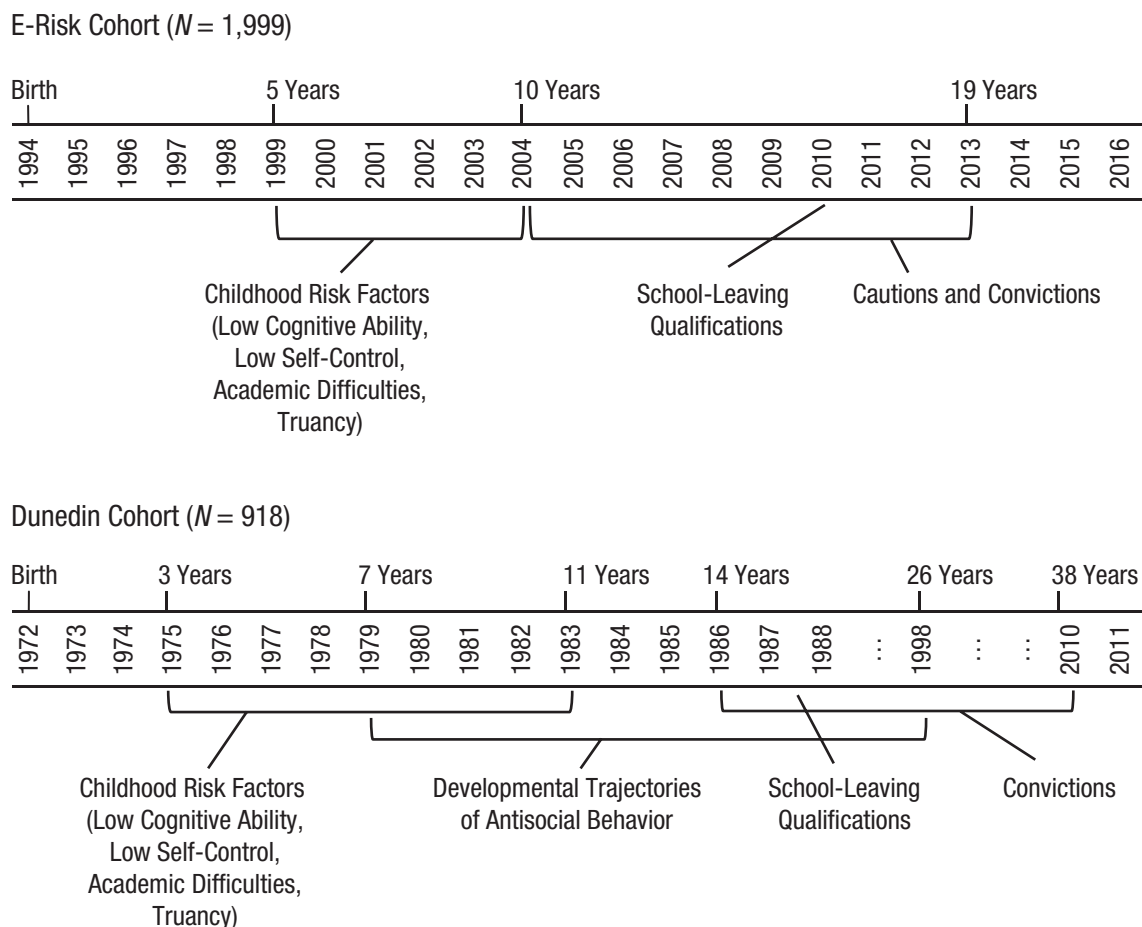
E-Risk Cohort ($N$ = 1,999)

Birth 5 Years 10 Years 19 Years

1994 1995 1996 1997 1998 1999 2000 2001 2002 2003 2004 2005 2006 2007 2008 2009 2010 2011 2012 2013 2014 2015 2016

Childhood Risk Factors (Low Cognitive Ability, Low Self-Control, Academic Difficulties, Truancy)

School-Leaving Qualifications

Cautions and Convictions

Dunedin Cohort ($N$ = 918)

Birth 3 Years 7 Years 11 Years 14 Years 26 Years 38 Years

1972 1973 1974 1975 1976 1977 1978 1979 1980 1981 1982 1983 1984 1985 1986 1987 1988 ⋮ 1998 ⋮ ⋮ 2010 2011

Childhood Risk Factors (Low Cognitive Ability, Low Self-Control, Academic Difficulties, Truancy)

Developmental Trajectories of Antisocial Behavior

School-Leaving Qualifications

Convictions